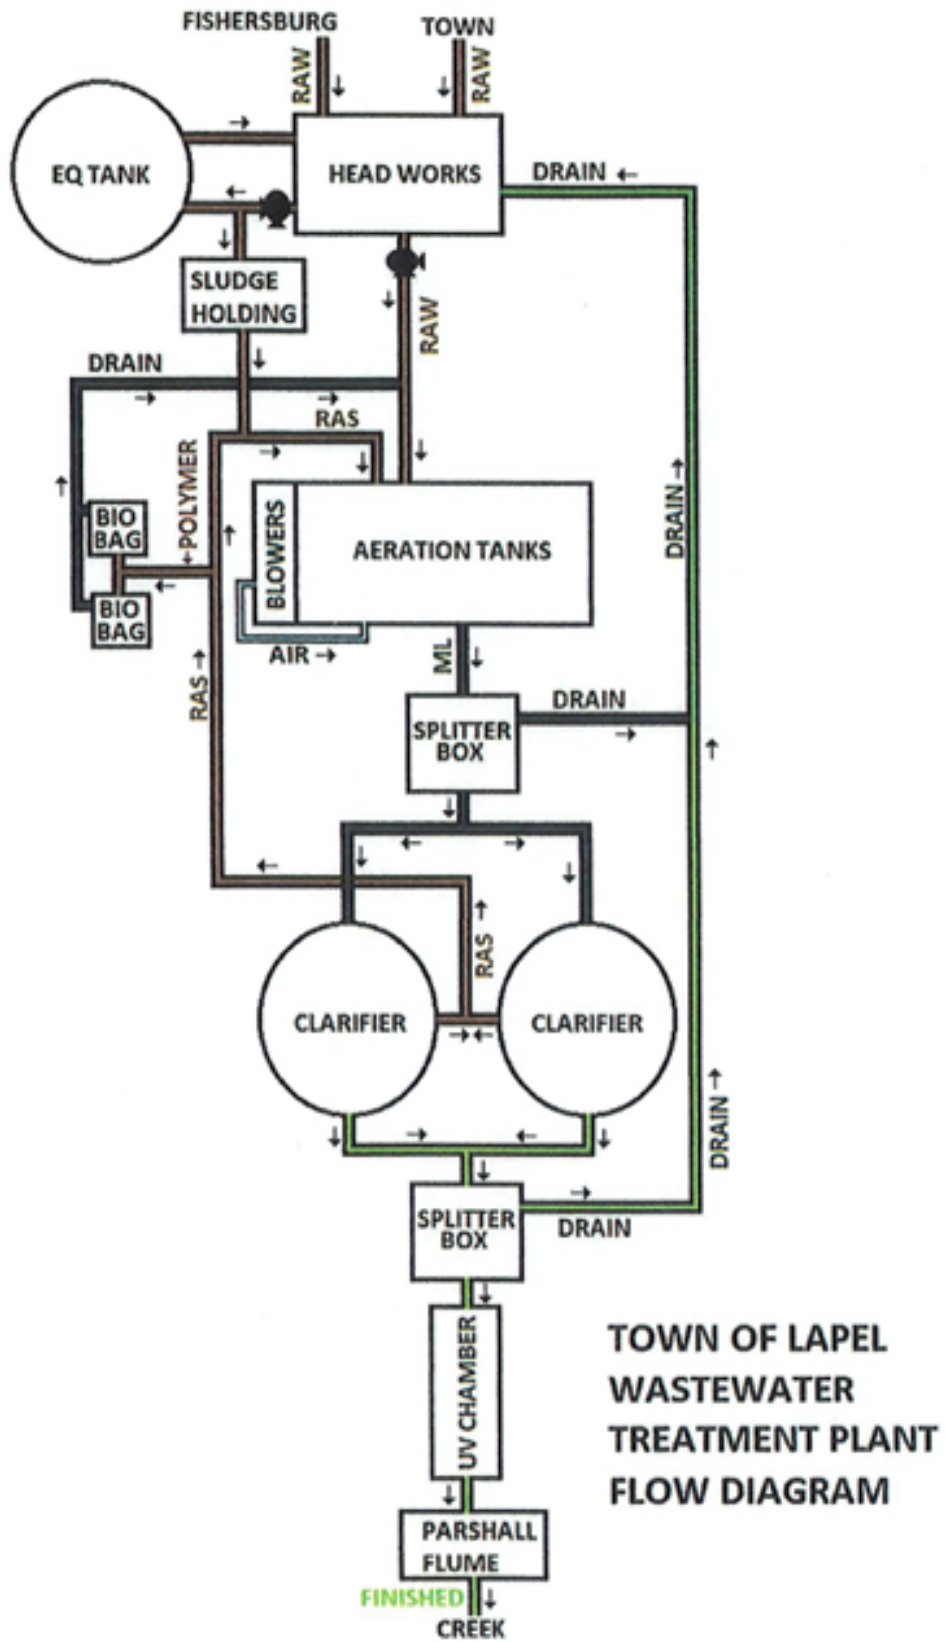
FISHERSBURG
RAW
TOWN
RAW
EQ TANK
HEAD WORKS
DRAIN
SLUDGE HOLDING
RAW
DRAIN
RAS
POLYMER
BIO BAG
BIO BAG
BLOWERS
AERATION TANKS
DRAIN
AIR
ML
RAS
SPLITTER BOX
DRAIN
RAS
CLARIFIER
CLARIFIER
DRAIN
SPLITTER BOX
DRAIN
UV CHAMBER
TOWN OF LAPEL WASTEWATER TREATMENT PLANT FLOW DIAGRAM
PARSHALL FLUME
FINISHED
CREEK